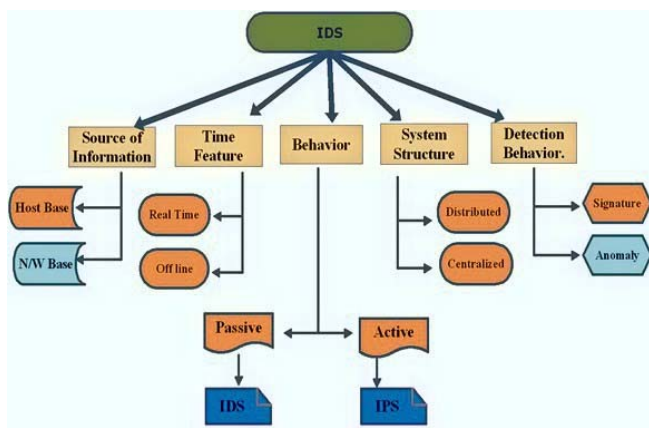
IDS

Source of Information

Time Feature

Behavior

System Structure

Detection Behavior.

Host Base

N/W Base

Real Time

Off line

Distributed

Centralized

Signature

Anomaly

Passive

Active

IDS

IPS